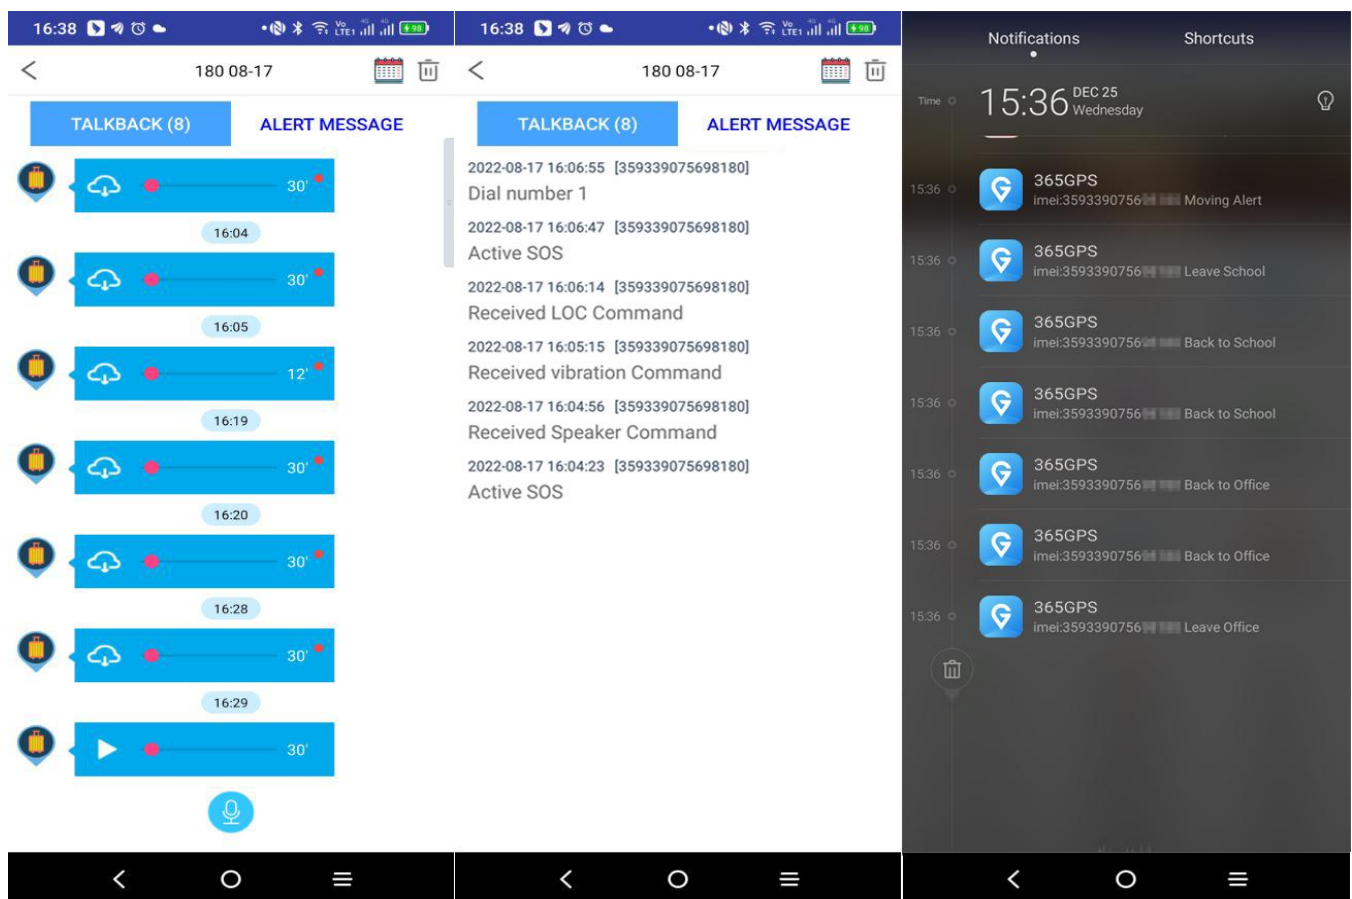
16:38

180 08-17

TALKBACK (8)
ALERT MESSAGE

30'
16:04
30'
16:05
12'
16:19
30'
16:20
30'
16:28
30'
16:29
30'

16:38

180 08-17

TALKBACK (8)
ALERT MESSAGE

2022-08-17 16:06:55 [359339075698180]
Dial number 1

2022-08-17 16:06:47 [359339075698180]
Active SOS

2022-08-17 16:06:14 [359339075698180]
Received LOC Command

2022-08-17 16:05:15 [359339075698180]
Received vibration Command

2022-08-17 16:04:56 [359339075698180]
Received Speaker Command

2022-08-17 16:04:23 [359339075698180]
Active SOS

Notifications
Shortcuts

Time
15:36 DEC 25 Wednesday

15:36
365GPS
imei:3593390756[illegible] Moving Alert

15:36
365GPS
imei:3593390756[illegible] Leave School

15:36
365GPS
imei:3593390756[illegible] Back to School

15:36
365GPS
imei:3593390756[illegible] Back to School

15:36
365GPS
imei:3593390756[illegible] Back to Office

15:36
365GPS
imei:3593390756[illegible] Back to Office

15:36
365GPS
imei:3593390756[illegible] Leave Office